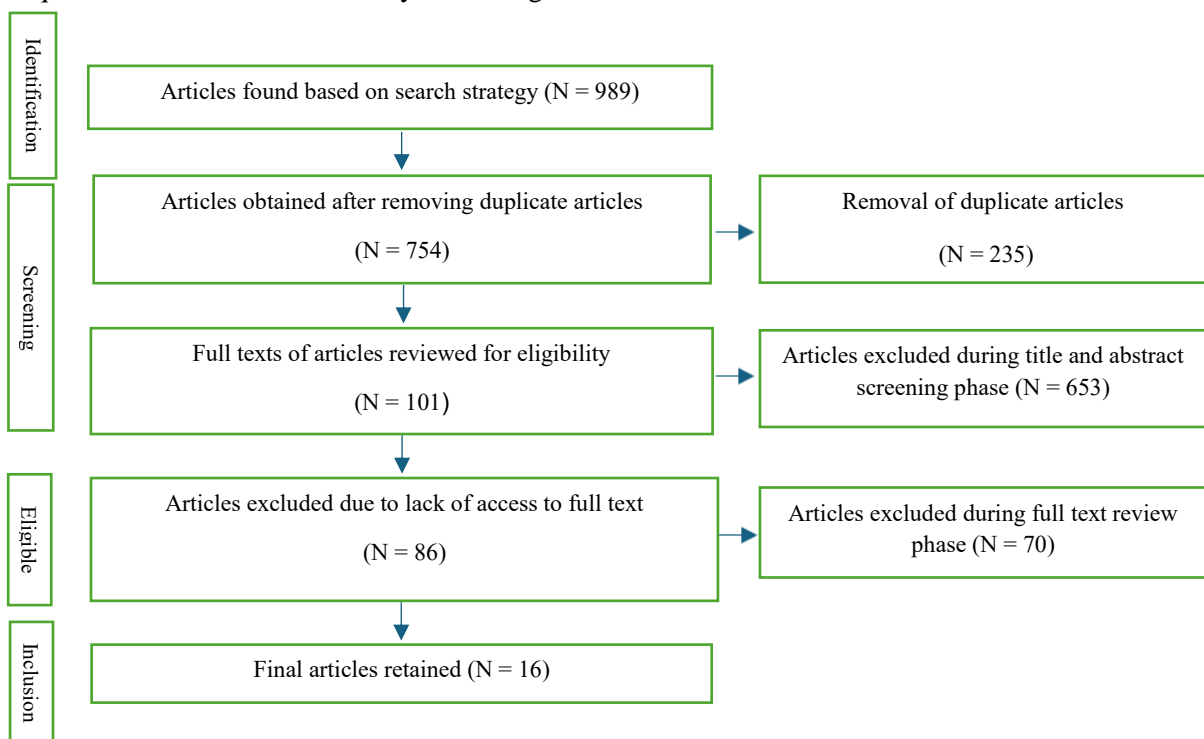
Identification

Articles found based on search strategy (N = 989)

Screening

Articles obtained after removing duplicate articles

(N = 754)

Removal of duplicate articles

(N = 235)

Full texts of articles reviewed for eligibility

(N = 101)

Articles excluded during title and abstract screening phase (N = 653)

Eligible

Articles excluded due to lack of access to full text

(N = 86)

Articles excluded during full text review phase (N = 70)

Inclusion

Final articles retained (N = 16)